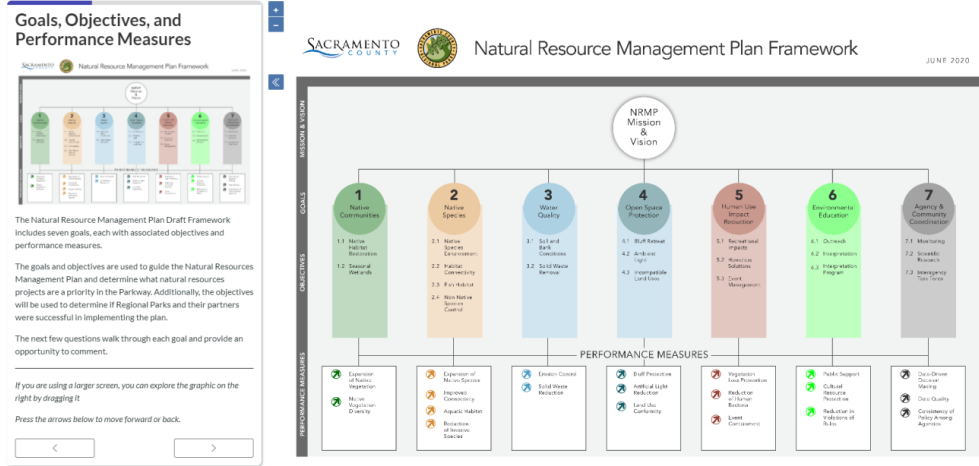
Goals, Objectives, and Performance Measures

The Natural Resource Management Plan Draft Framework includes seven goals, each with associated objectives and performance measures.

The goals and objectives are used to guide the Natural Resources Management Plan and determine what natural resources projects are a priority in the Parkway. Additionally, the objectives will be used to determine if Regional Parks and their partners were successful in implementing the plan.

The next few questions walk through each goal and provide an opportunity to comment.

If you are using a larger screen, you can explore the graphic on the right by dragging it

Press the arrows below to move forward or back.

+
-
«

SACRAMENTO COUNTY

Natural Resource Management Plan Framework

JUNE 2020

MISSION & VISION

NRMP Mission & Vision

GOALS

1 Native Communities
2 Native Species
3 Water Quality
4 Open Space Protection
5 Human Use Impact Reduction
6 Environmental Education
7 Agency & Community Coordination

OBJECTIVES

1.1 Native Habitat Restoration
1.2 Seasonal Wetlands

2.1 Native Species Enhancement
2.2 Habitat Connectivity
2.3 Fish Habitat
2.4 Non-Native Species Control

3.1 Soil and Bank Conditions
3.2 Solid Waste Removal

4.1 Bluff Retreat
4.2 Ambient Light
4.3 Incompatible Land Uses

5.1 Recreational Impacts
5.2 Homeless Solutions
5.3 Event Management

6.1 Outreach
6.2 Interpretation
6.3 Interpretation Program

7.1 Monitoring
7.2 Scientific Research
7.3 Interagency Task Force

PERFORMANCE MEASURES

Expansion of Native Vegetation
Native Vegetation Diversity

Expansion of Native Species
Improved Connectivity
Aquatic Habitat
Reduction of Invasive Species

Erosion Control
Solid Waste Reduction

Bluff Protection
Artificial Light Reduction
Land Use Conformity

Vegetation Loss Prevention
Reduction of Human Erosion
Event Containment

Public Support
Cultural Resource Protection
Reduction in Violations of Rules

Data-Driven Decision Making
Data Quality
Consistency of Policy Among Agencies